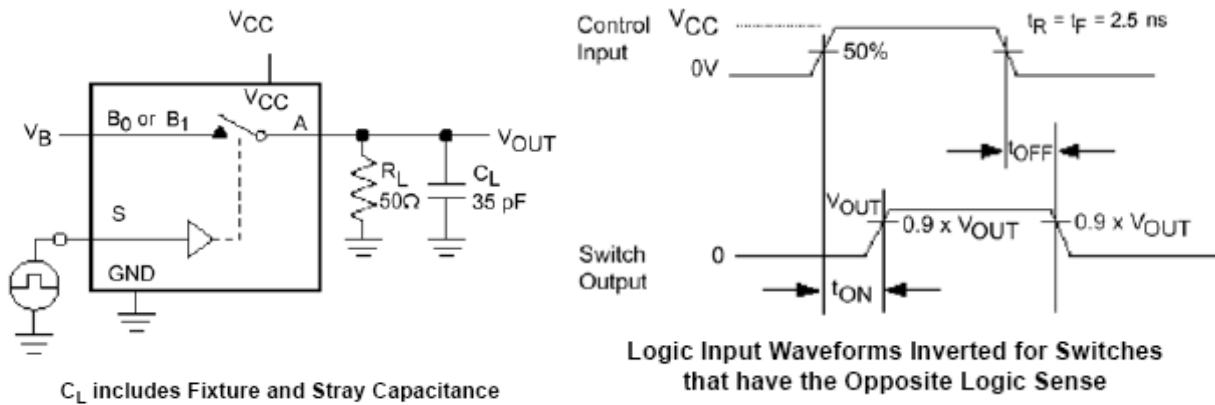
$V_{CC}$

$V_{CC}$

$V_B$

$B_0$ or $B_1$

A

$V_{OUT}$

$R_L$ $50\Omega$

$C_L$ 35 pF

S

GND

$C_L$ includes Fixture and Stray Capacitance

Control Input

$V_{CC}$

0V

50%

$t_R = t_F = 2.5$ ns

$t_{OFF}$

$V_{OUT}$

0.9 x $V_{OUT}$

0.9 x $V_{OUT}$

Switch Output

0

$t_{ON}$

Logic Input Waveforms Inverted for Switches that have the Opposite Logic Sense